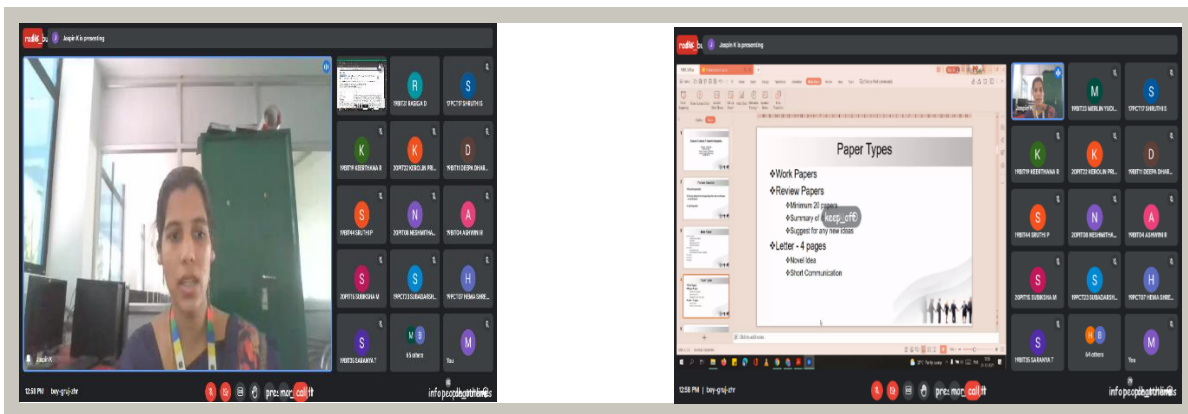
Jaspin K is presenting

R
S
K
K
D
S
N
A
S
S
H
S
M
M

12:58 PM | bey-gnij-shr

Jaspin K is presenting

Paper Types

❖Work Papers

❖Review Papers

❖Minimum 20 papers

❖Summary of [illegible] keep_off

❖Suggest for any new ideas

❖Letter - 4 pages

❖Novel Idea

❖Short Communication

M
S
K
K
D
S
N
A
S
S
H
S
M

12:58 PM | bey-gnij-shr